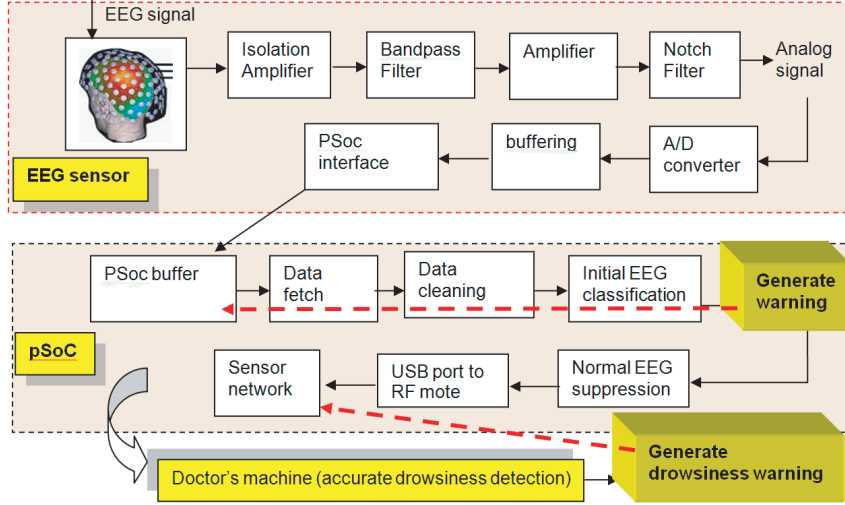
EEG signal

Isolation Amplifier

Bandpass Filter

Amplifier

Notch Filter

Analog signal

PSoc interface

buffering

A/D converter

EEG sensor

PSoc buffer

Data fetch

Data cleaning

Initial EEG classification

Generate warning

pSoC

Sensor network

USB port to RF mote

Normal EEG suppression

Generate drowsiness warning

Doctor's machine (accurate drowsiness detection)